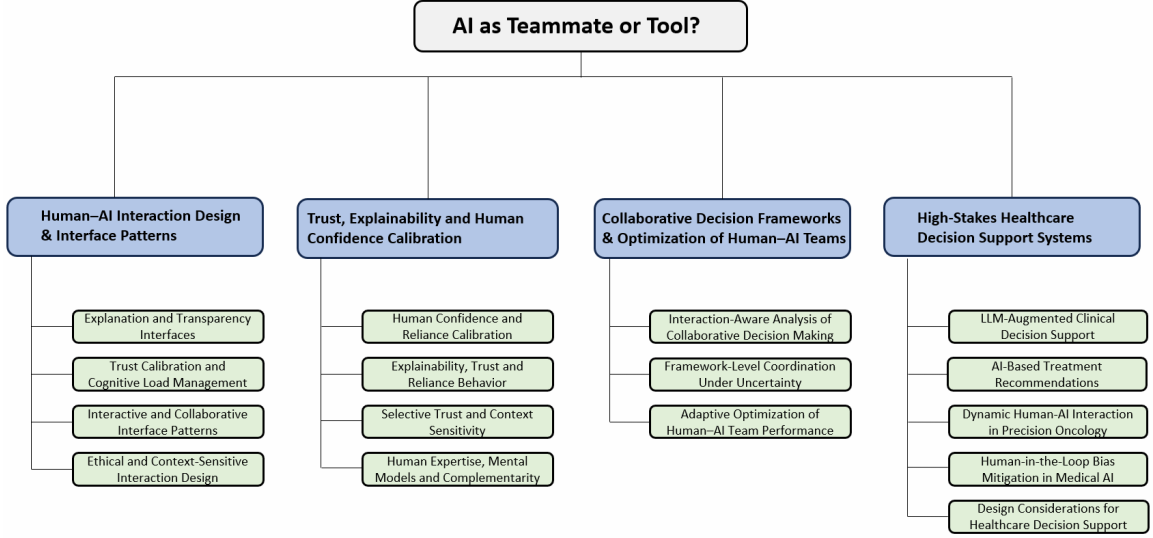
AI as Teammate or Tool?

Human–AI Interaction Design & Interface Patterns

Explanation and Transparency Interfaces

Trust Calibration and Cognitive Load Management

Interactive and Collaborative Interface Patterns

Ethical and Context-Sensitive Interaction Design

Trust, Explainability and Human Confidence Calibration

Human Confidence and Reliance Calibration

Explainability, Trust and Reliance Behavior

Selective Trust and Context Sensitivity

Human Expertise, Mental Models and Complementarity

Collaborative Decision Frameworks & Optimization of Human–AI Teams

Interaction-Aware Analysis of Collaborative Decision Making

Framework-Level Coordination Under Uncertainty

Adaptive Optimization of Human–AI Team Performance

High-Stakes Healthcare Decision Support Systems

LLM-Augmented Clinical Decision Support

AI-Based Treatment Recommendations

Dynamic Human-AI Interaction in Precision Oncology

Human-in-the-Loop Bias Mitigation in Medical AI

Design Considerations for Healthcare Decision Support